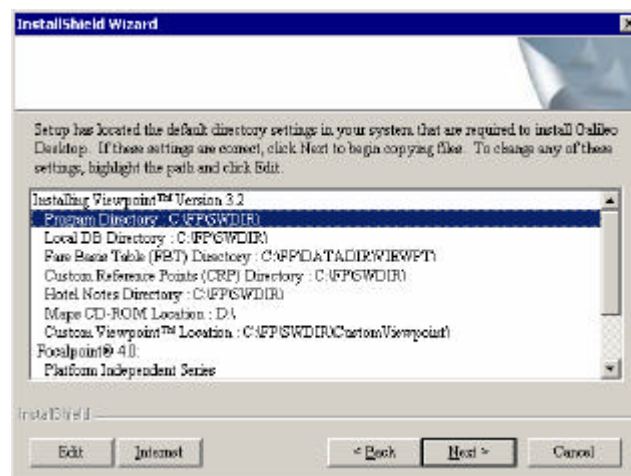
InstallShield Wizard

Setup has located the default directory settings in your system that are required to install Galileo Desktop. If these settings are correct, click Next to begin copying files. To change any of these settings, highlight the path and click Edit.

Installing Viewpoint™ Version 3.2
Program Directory : C:\FP\SWDIR\
Local DB Directory : C:\FP\SWDIR\
Fare Basis Table (FBT) Directory : C:\FP\DATADIR\VIEWPT\
Custom Reference Points (CRP) Directory : C:\FP\SWDIR\
Hotel Notes Directory : C:\FP\SWDIR\
Maps CD-ROM Location : D:\
Custom Viewpoint™ Location : C:\FP\SWDIR\CustomViewpoint\
Focalpoint® 4.0:
Platform Independent Series

InstallShield

Edit | Internet | < Back | Next > | Cancel